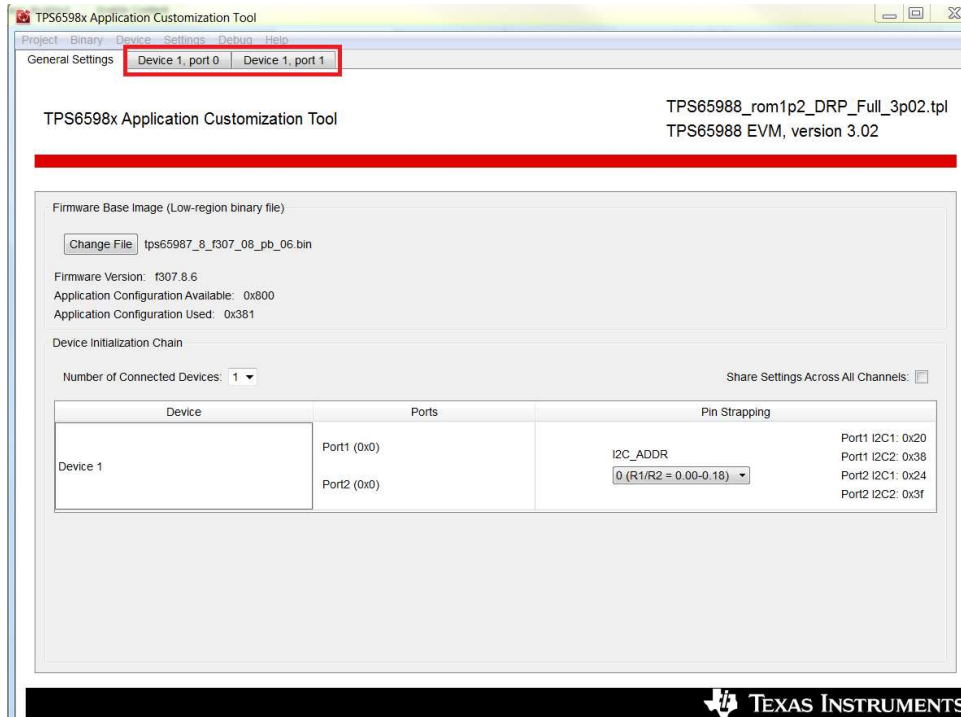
TPS6598x Application Customization Tool

Project Binary Device Settings Debug Help

General Settings | Device 1, port 0 | Device 1, port 1

TPS6598x Application Customization Tool

TPS65988_rom1p2_DRP_Full_3p02.tpl
TPS65988 EVM, version 3.02

Firmware Base Image (Low-region binary file)

Change File tps65987_8_f307_08_pb_06.bin

Firmware Version: f307.8.6
Application Configuration Available: 0x800
Application Configuration Used: 0x381

Device Initialization Chain

Number of Connected Devices: 1

Share Settings Across All Channels:

| Device | Ports | Pin Strapping |
|---|---|---|
| Device 1 | Port1 (0x0) Port2 (0x0) | I2C_ADDR 0 (R1/R2 = 0.00-0.18) Port1 I2C1: 0x20 Port1 I2C2: 0x38 Port2 I2C1: 0x24 Port2 I2C2: 0x3f |

TEXAS INSTRUMENTS